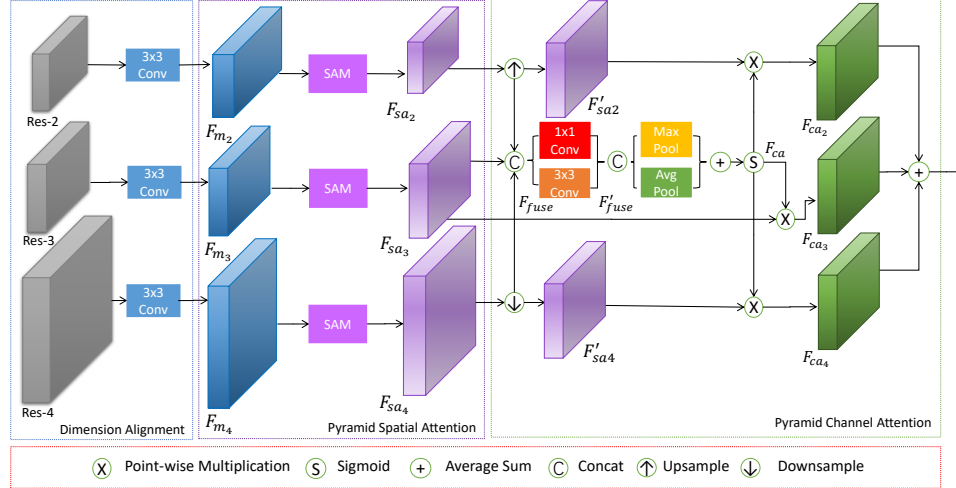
Res-2

3x3 Conv

$F_{m_2}$

SAM

$F_{sa_2}$

$F'_{sa2}$

$F_{ca_2}$

Res-3

3x3 Conv

$F_{m_3}$

SAM

$F_{sa_3}$

C

1x1 Conv

3x3 Conv

$F_{fuse}$

C

$F'_{fuse}$

Max Pool

Avg Pool

+

S

$F_{ca}$

X

X

$F_{ca_3}$

+

Res-4

3x3 Conv

$F_{m_4}$

SAM

$F_{sa_4}$

$F'_{sa4}$

X

$F_{ca_4}$

Dimension Alignment

Pyramid Spatial Attention

Pyramid Channel Attention

X Point-wise Multiplication S Sigmoid + Average Sum C Concat Upsample Downsample